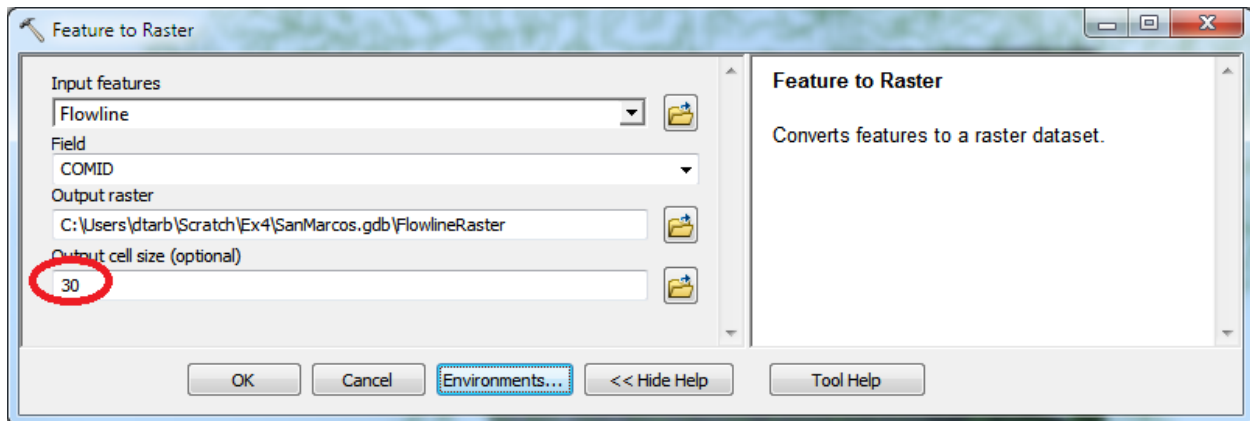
Feature to Raster

Input features
Flowline
Field
COMID
Output raster
C:\Users\dtarb\Scratch\Ex4\SanMarcos.gdb\FlowlineRaster
Output cell size (optional)
30

Feature to Raster

Converts features to a raster dataset.

OK
Cancel
Environments...
<< Hide Help
Tool Help